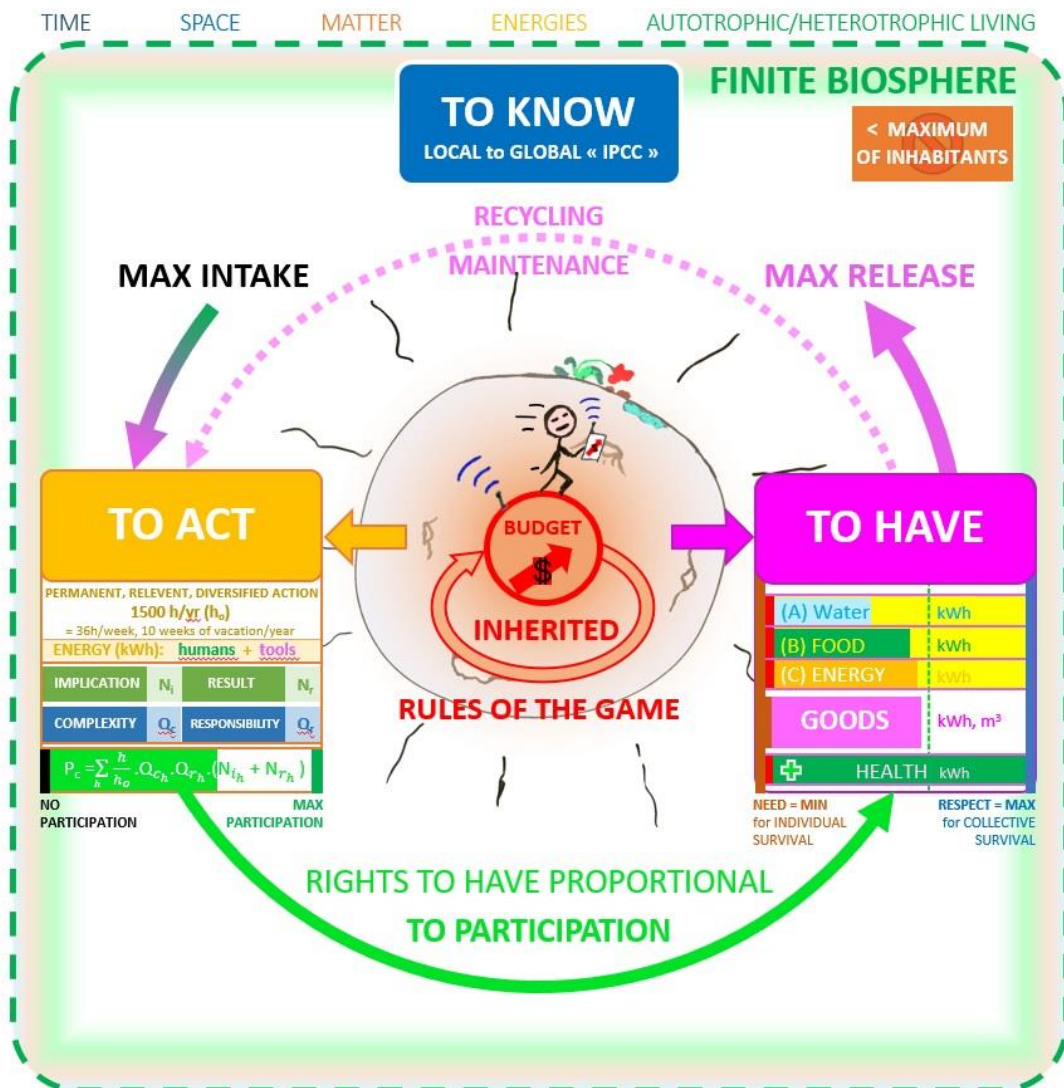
TIME SPACE MATTER ENERGIES AUTOTROPHIC/HETEROTROPHIC LIVING

FINITE BIOSPHERE

TO KNOW
LOCAL to GLOBAL « IPCC »

< MAXIMUM OF INHABITANTS

RECYCLING
MAINTENANCE

MAX INTAKE

MAX RELEASE

TO ACT

PERMANENT, RELEVENT, DIVERSIFIED ACTION
1500 h/yr ($h_o$)
= 36h/week, 10 weeks of vacation/year
ENERGY (kWh): humans + tools

| IMPLICATION | $N_i$ | RESULT | $N_r$ |
|---|---|---|---|
| COMPLEXITY | $Q_c$ | RESPONSIBILITY | $Q_r$ |

$P_c = \sum_h \frac{h}{h_o} . Q_{c_h} . Q_{r_h} . (N_{i_h} + N_{r_h})$

NO PARTICIPATION
MAX PARTICIPATION

BUDGET
$
INHERITED
RULES OF THE GAME

TO HAVE

| (A) Water | kWh |
|---|---|
| (B) FOOD | kWh |
| (C) ENERGY | kWh |
| GOODS | kWh, m³ |
| HEALTH | kWh |

NEED = MIN for INDIVIDUAL SURVIVAL
RESPECT = MAX for COLLECTIVE SURVIVAL

RIGHTS TO HAVE PROPORTIONAL
TO PARTICIPATION